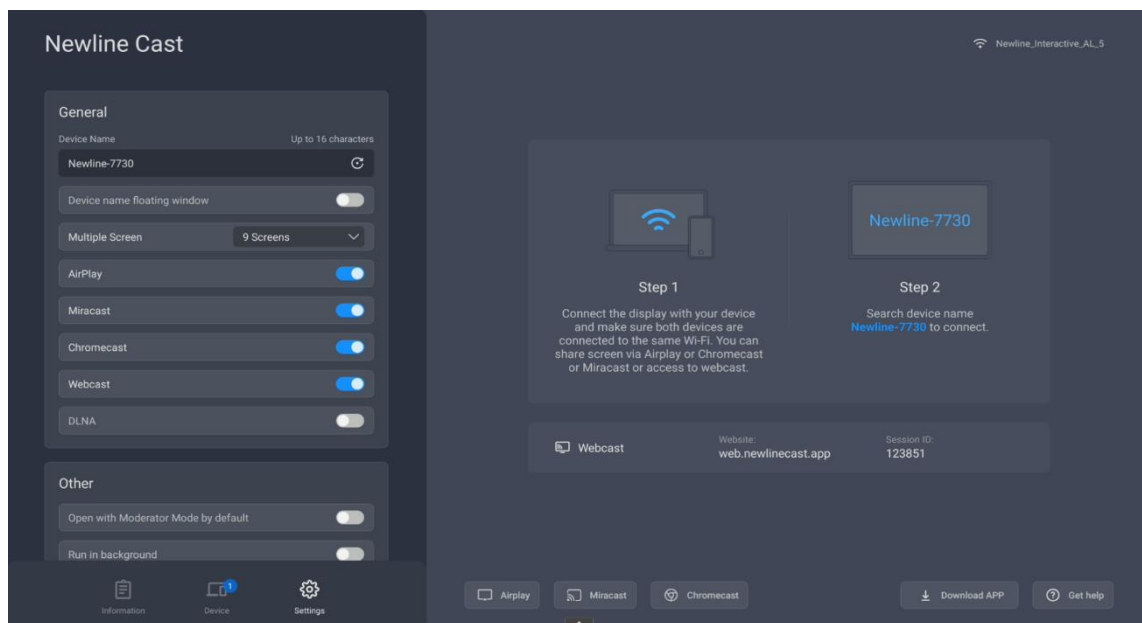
Newline Cast

General

Device Name

Up to 16 characters

Newline-7730

Device name floating window

Multiple Screen

9 Screens

AirPlay

Miracast

Chromecast

Webcast

DLNA

Other

Open with Moderator Mode by default

Run in background

Information

1

Device

Settings

Newline_Interactive_AL_5

Newline-7730

Step 1

Connect the display with your device and make sure both devices are connected to the same Wi-Fi. You can share screen via Airplay or Chromecast or Miracast or access to webcast.

Step 2

Search device name Newline-7730 to connect.

Webcast

Website:
web.newlinecast.app

Session ID:
123851

Airplay

Miracast

Chromecast

Download APP

Get help